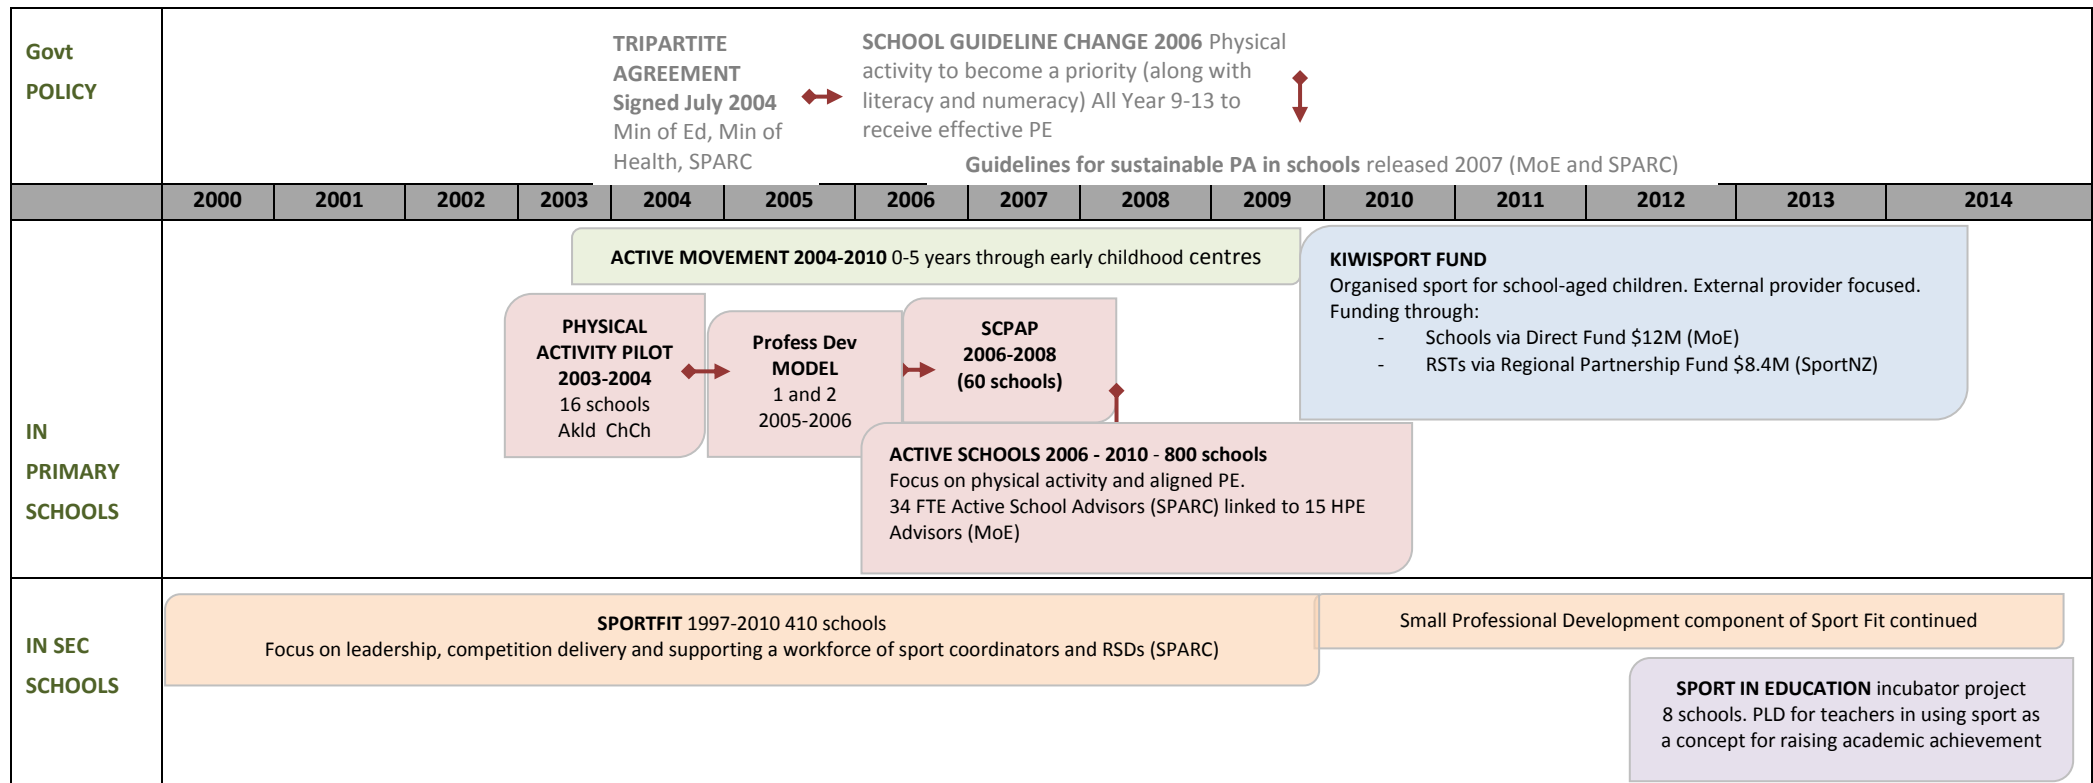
Govt POLICY

TRIPARTITE AGREEMENT Signed July 2004 Min of Ed, Min of Health, SPARC

SCHOOL GUIDELINE CHANGE 2006 Physical activity to become a priority (along with literacy and numeracy) All Year 9-13 to receive effective PE

Guidelines for sustainable PA in schools released 2007 (MoE and SPARC)

| 2000 | 2001 | 2002 | 2003 | 2004 | 2005 | 2006 | 2007 | 2008 | 2009 | 2010 | 2011 | 2012 | 2013 | 2014 |
|---|---|---|---|---|---|---|---|---|---|---|---|---|---|---|

IN PRIMARY SCHOOLS

ACTIVE MOVEMENT 2004-2010 0-5 years through early childhood centres

KIWISPORT FUND
Organised sport for school-aged children. External provider focused. Funding through:
- Schools via Direct Fund $12M (MoE)
- RSTs via Regional Partnership Fund $8.4M (SportNZ)

PHYSICAL ACTIVITY PILOT 2003-2004 16 schools Akld ChCh

Profess Dev MODEL 1 and 2 2005-2006

SCPAP 2006-2008 (60 schools)

ACTIVE SCHOOLS 2006 - 2010 - 800 schools
Focus on physical activity and aligned PE.
34 FTE Active School Advisors (SPARC) linked to 15 HPE Advisors (MoE)

IN SEC SCHOOLS

SPORTFIT 1997-2010 410 schools
Focus on leadership, competition delivery and supporting a workforce of sport coordinators and RSDs (SPARC)

Small Professional Development component of Sport Fit continued

SPORT IN EDUCATION incubator project
8 schools. PLD for teachers in using sport as a concept for raising academic achievement